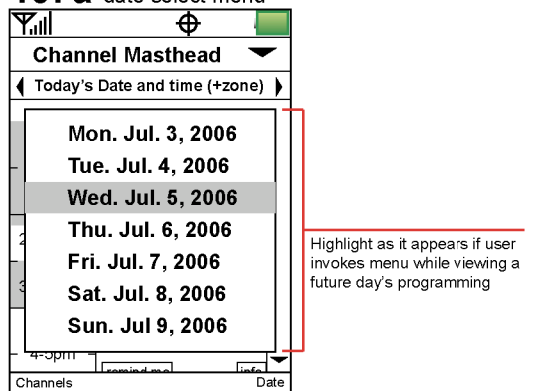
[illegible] date select menu

Channel Masthead

Today's Date and time (+zone)

Mon. Jul. 3, 2006
Tue. Jul. 4, 2006
Wed. Jul. 5, 2006
Thu. Jul. 6, 2006
Fri. Jul. 7, 2006
Sat. Jul. 8, 2006
Sun. Jul 9, 2006

Highlight as it appears if user invokes menu while viewing a future day's programming

2
3
4-5pm
remind me
info

Channels
Date